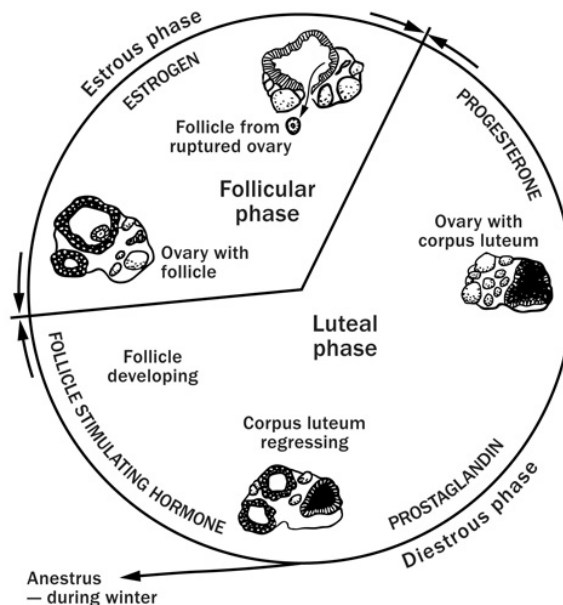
Estrous phase

ESTROGEN

Follicle from ruptured ovary

Follicular phase

Ovary with follicle

PROGESTERONE

Ovary with corpus luteum

Luteal phase

FOLLICLE STIMULATING HORMONE

Follicle developing

Corpus luteum regressing

PROSTAGLANDIN

Diestrous phase

Anestrus
— during winter